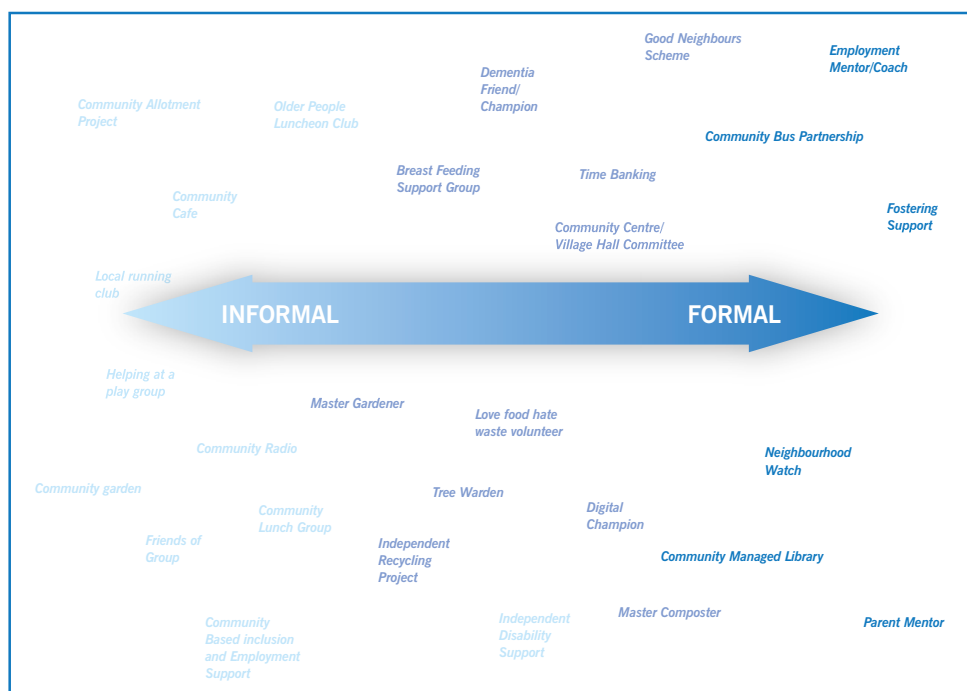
Good Neighbours Scheme

Employment Mentor/Coach

Dementia Friend/ Champion

Community Allotment Project

Older People Luncheon Club

Community Bus Partnership

Breast Feeding Support Group

Time Banking

Community Cafe

Fostering Support

Community Centre/ Village Hall Committee

Local running club

INFORMAL

FORMAL

Helping at a play group

Master Gardener

Love food hate waste volunteer

Community Radio

Neighbourhood Watch

Community garden

Tree Warden

Community Lunch Group

Digital Champion

Friends of Group

Independent Recycling Project

Community Managed Library

Master Composter

Community Based inclusion and Employment Support

Independent Disability Support

Parent Mentor